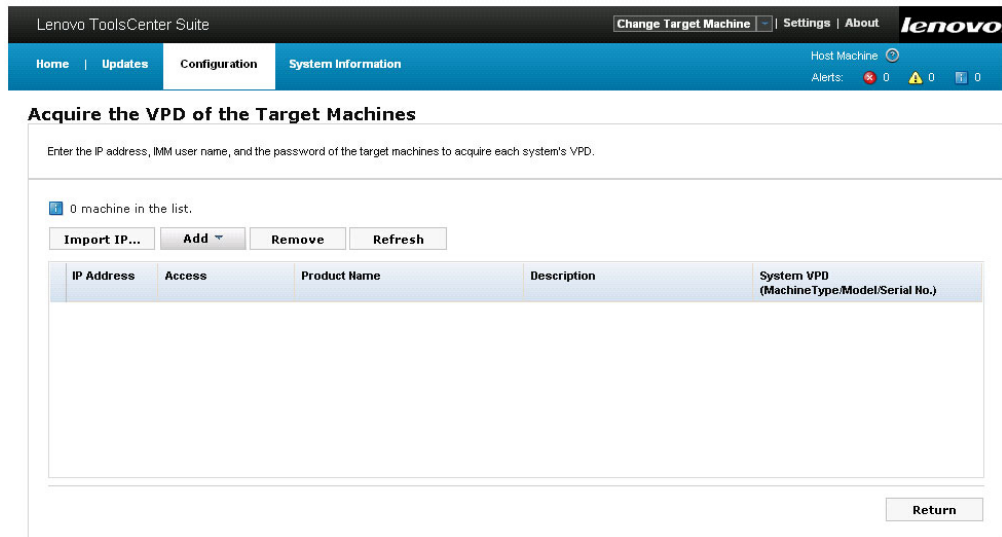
Lenovo ToolsCenter Suite

Change Target Machine | Settings | About

lenovo

Home | Updates

Configuration

System Information

Host Machine

Alerts: 0 0 0

Acquire the VPD of the Target Machines

Enter the IP address, IMM user name, and the password of the target machines to acquire each system's VPD.

0 machine in the list.

Import IP... Add Remove Refresh

| IP Address | Access | Product Name | Description | System VPD (MachineType/Model/Serial No.) |
|---|---|---|---|---|

Return